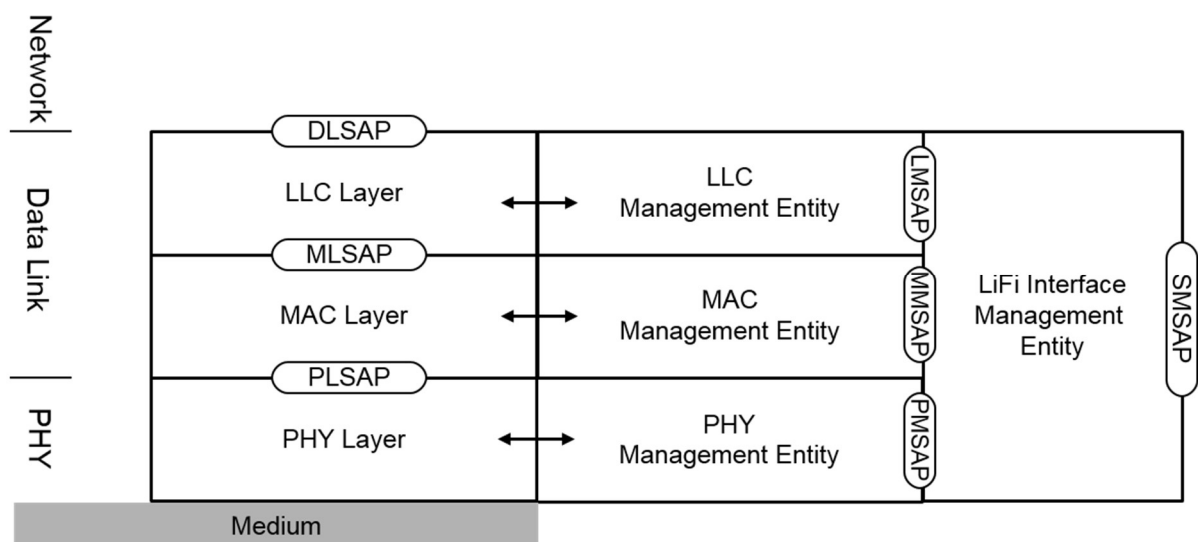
Network

Data Link

PHY

DLSAP

LLC Layer

LLC Management Entity

LMSAP

MLSAP

MAC Layer

MAC Management Entity

MMSAP

LiFi Interface Management Entity

SMSAP

PLSAP

PHY Layer

PHY Management Entity

PMSAP

Medium